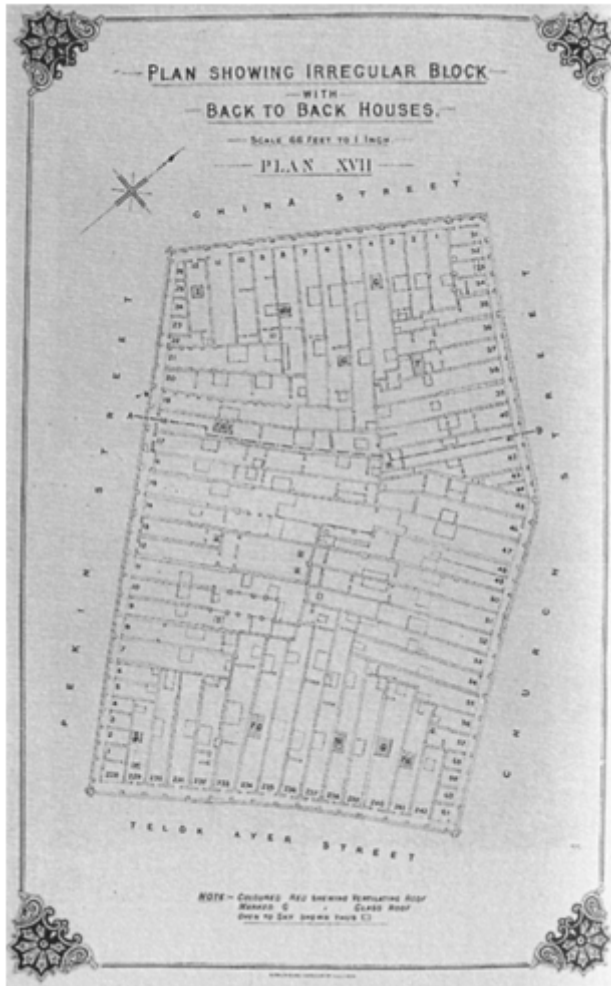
PLAN SHOWING IRREGULAR BLOCK
WITH
BACK TO BACK HOUSES.

SCALE 66 FEET TO 1 INCH

PLAN XVII

CHINA STREET

PEKIN STREET

CHURCH STREET

TELOK AYER STREET

A

B

NOTE — COLOURED RED SHEWING VENTILATING ROOF
MARKED G GLASS ROOF
OPEN TO SKY SHEWN THUS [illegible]

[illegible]